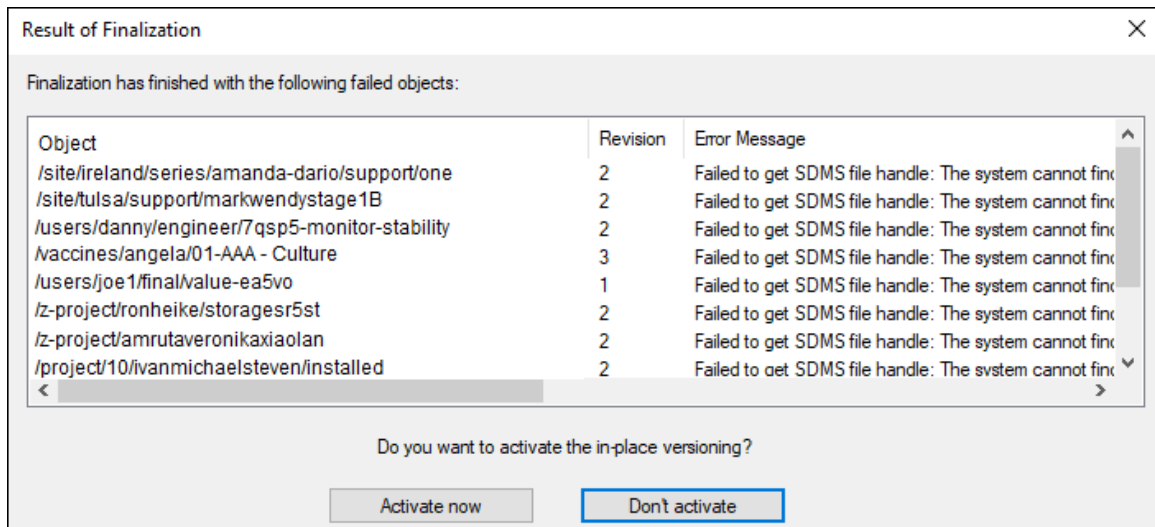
Result of Finalization

Finalization has finished with the following failed objects:

| Object | Revision | Error Message |
|---|---|---|
| /site/ireland/series/amanda-dario/support/one | 2 | Failed to get SDMS file handle: The system cannot fin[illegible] |
| /site/tulsa/support/markwendystage1B | 2 | Failed to get SDMS file handle: The system cannot fin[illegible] |
| /users/danny/engineer/7qsp5-monitor-stability | 2 | Failed to get SDMS file handle: The system cannot fin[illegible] |
| /vaccines/angela/01-AAA - Culture | 3 | Failed to get SDMS file handle: The system cannot fin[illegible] |
| /users/joe1/final/value-ea5vo | 1 | Failed to get SDMS file handle: The system cannot fin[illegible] |
| /z-project/ronheike/storagesr5st | 2 | Failed to get SDMS file handle: The system cannot fin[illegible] |
| /z-project/amrutaveronikaxiaolan | 2 | Failed to get SDMS file handle: The system cannot fin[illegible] |
| /project/10/ivanmichaelsteven/installed | 2 | Failed to get SDMS file handle: The system cannot fin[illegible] |

Do you want to activate the in-place versioning?

Activate now

Don't activate